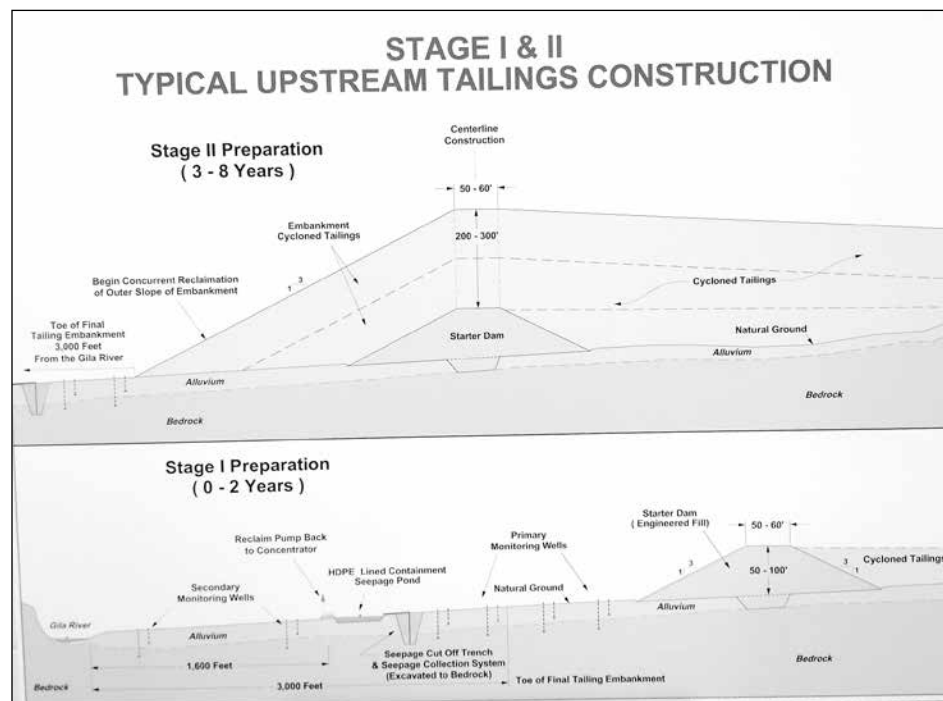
STAGE I & II
TYPICAL UPSTREAM TAILINGS CONSTRUCTION

Stage II Preparation
( 3 - 8 Years )

Centerline Construction

50 - 60'

Embankment Cycloned Tailings

200 - 300'

Begin Concurrent Reclamation of Outer Slope of Embankment

1 3

Cycloned Tailings

Toe of Final Tailing Embankment 3,000 Feet From the Gila River

Starter Dam

Natural Ground

Alluvium

Alluvium

Bedrock

Bedrock

Stage I Preparation
( 0 - 2 Years )

Reclaim Pump Back to Concentrator

Starter Dam ( Engineered Fill)

50 - 60'

Primary Monitoring Wells

HDPE Lined Containment Seepage Pond

Secondary Monitoring Wells

1 3

50 - 100'

3 1

Cycloned Tailings

Natural Ground

Gila River

Alluvium

Alluvium

1,600 Feet

Seepage Cut Off Trench & Seepage Collection System (Excavated to Bedrock)

Bedrock

Bedrock

3,000 Feet

Toe of Final Tailing Embankment